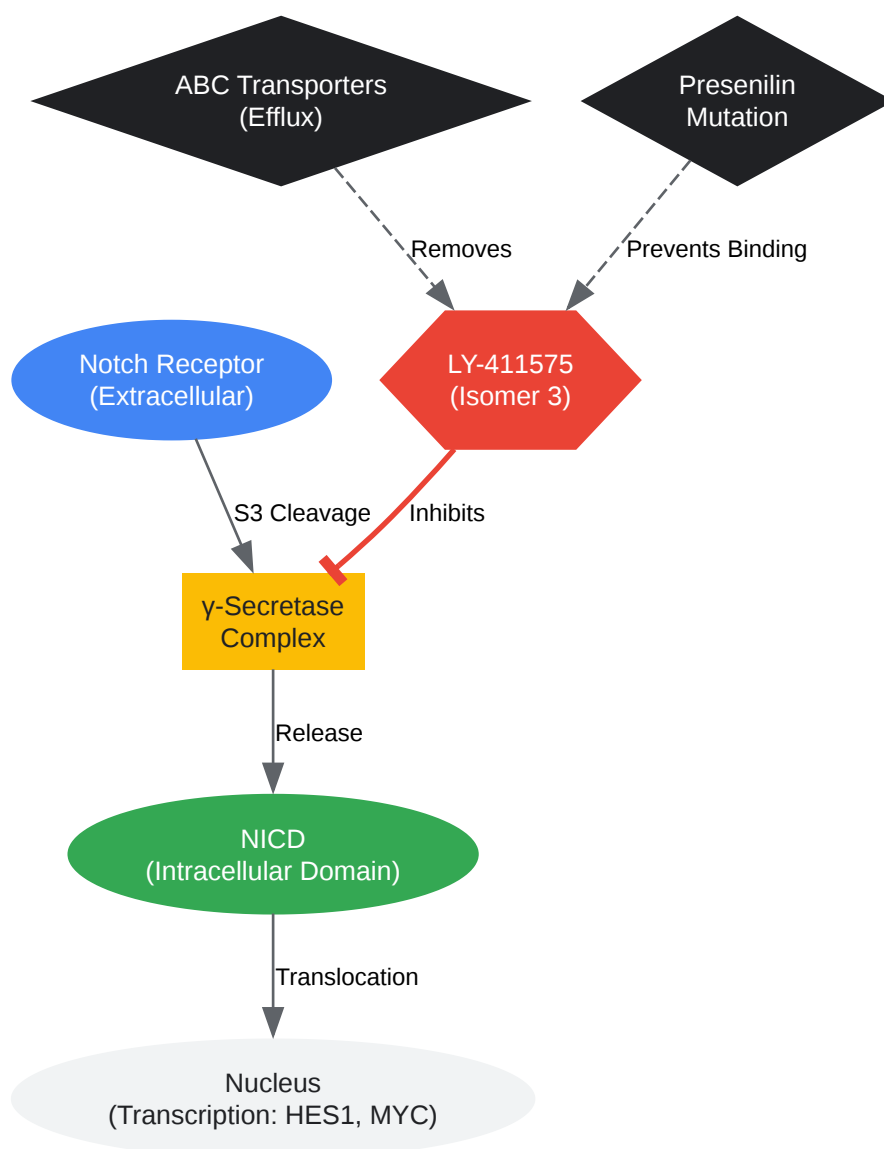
ABC Transporters
(Efflux)

Presenilin
Mutation

Removes

Prevents Binding

Notch Receptor
(Extracellular)

LY-411575
(Isomer 3)

S3 Cleavage

Inhibits

γ-Secretase
Complex

Release

NICD
(Intracellular Domain)

Translocation

Nucleus
(Transcription: HES1, MYC)